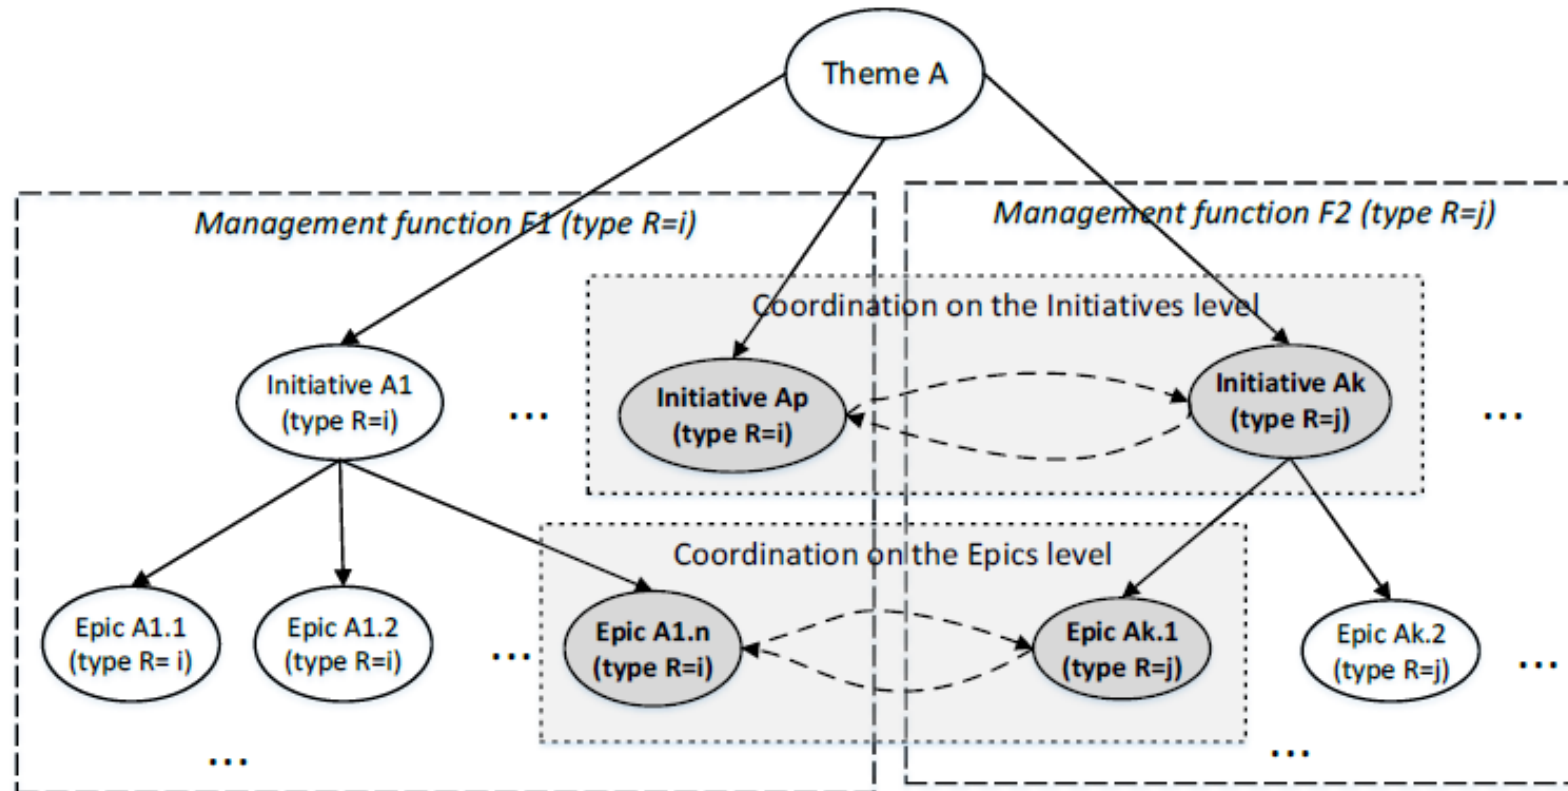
Theme A

Management function F1 (type R=i)

Management function F2 (type R=j)

Coordination on the Initiatives level

Initiative A1 (type R=i)

...

Initiative Ap (type R=i)

Initiative Ak (type R=j)

...

Coordination on the Epics level

Epic A1.1 (type R= i)

Epic A1.2 (type R=i)

...

Epic A1.n (type R=i)

Epic Ak.1 (type R=j)

Epic Ak.2 (type R=j)

...

...

...